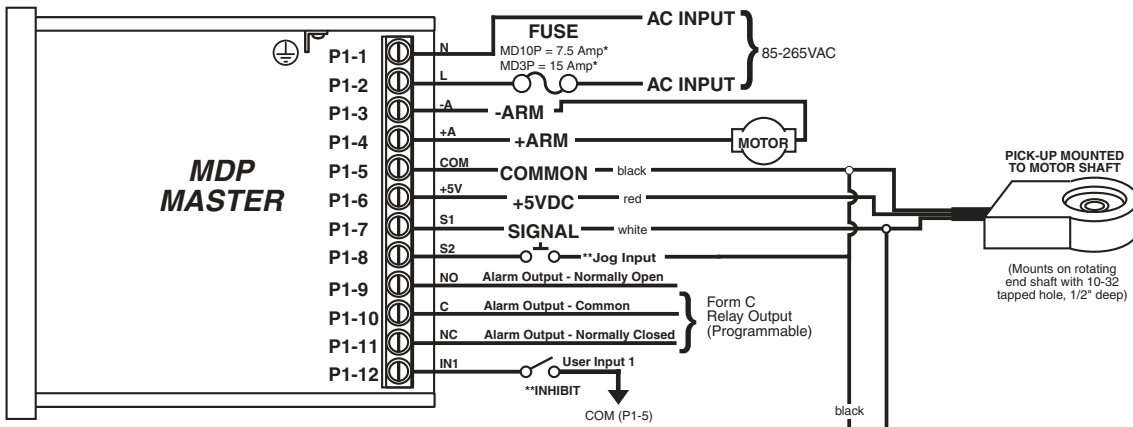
MDP MASTER

P1-1 N
P1-2 L
P1-3 -A
P1-4 +A
P1-5 COM
P1-6 +5V
P1-7 S1
P1-8 S2
P1-9 NO
P1-10 C
P1-11 NC
P1-12 IN1

FUSE
MD10P = 7.5 Amp*
MD3P = 15 Amp*

AC INPUT
AC INPUT
85-265VAC

-ARM
+ARM
MOTOR

COMMON black
+5VDC red
SIGNAL white
**Jog Input

Alarm Output - Normally Open
Alarm Output - Common
Alarm Output - Normally Closed
Form C Relay Output (Programmable)

User Input 1
**INHIBIT
COM (P1-5)

black

PICK-UP MOUNTED TO MOTOR SHAFT
(Mounts on rotating end shaft with 10-32 tapped hole, 1/2" deep)